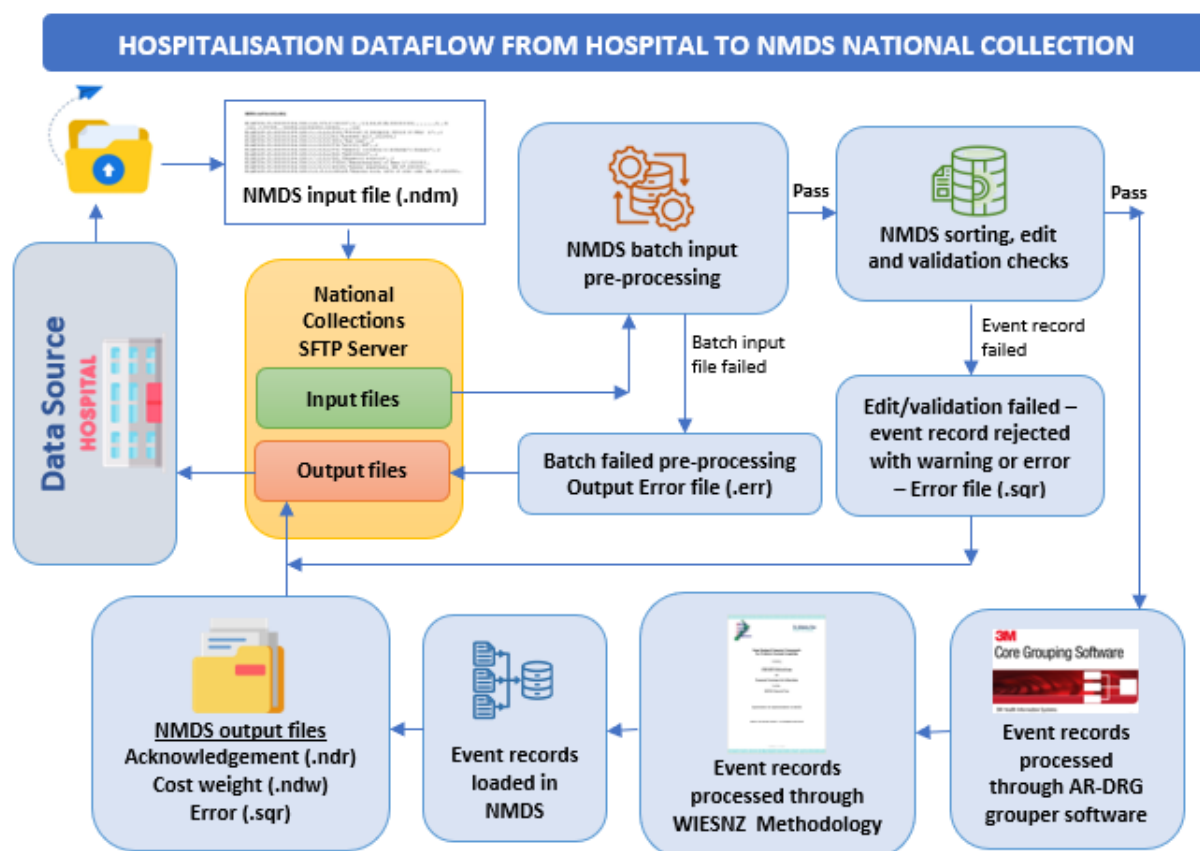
HOSPITALISATION DATAFLOW FROM HOSPITAL TO NMDS NATIONAL COLLECTION

NMDS input file (.ndm)

NMDS batch input pre-processing

Pass

NMDS sorting, edit and validation checks

Pass

Data Source

HOSPITAL

National Collections SFTP Server

Input files

Output files

Batch input file failed

Event record failed

Batch failed pre-processing Output Error file (.err)

Edit/validation failed – event record rejected with warning or error – Error file (.sqr)

NMDS output files
Acknowledgement (.ndr)
Cost weight (.ndw)
Error (.sqr)

Event records loaded in NMDS

Event records processed through WIESNZ Methodology

3M
Core Grouping Software

Event records processed through AR-DRG grouper software